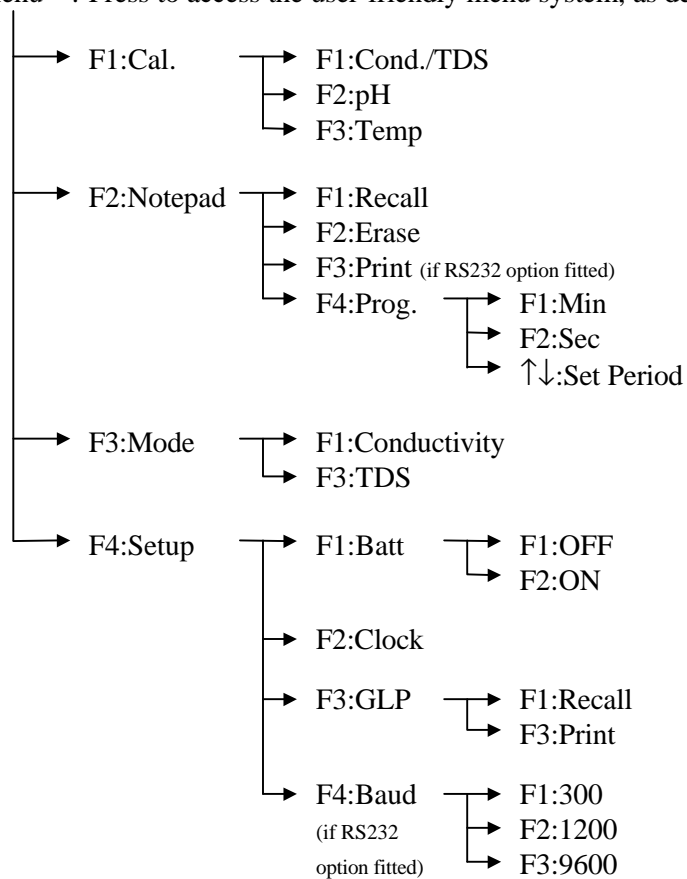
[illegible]enu : Press to access the user-friendly menu system, as de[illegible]

F1:Cal.
F1:Cond./TDS
F2:pH
F3:Temp

F2:Notepad
F1:Recall
F2:Erase
F3:Print (if RS232 option fitted)
F4:Prog.
F1:Min
F2:Sec
↑↓:Set Period

F3:Mode
F1:Conductivity
F3:TDS

F4:Setup
F1:Batt
F1:OFF
F2:ON

F2:Clock

F3:GLP
F1:Recall
F3:Print

F4:Baud (if RS232 option fitted)
F1:300
F2:1200
F3:9600